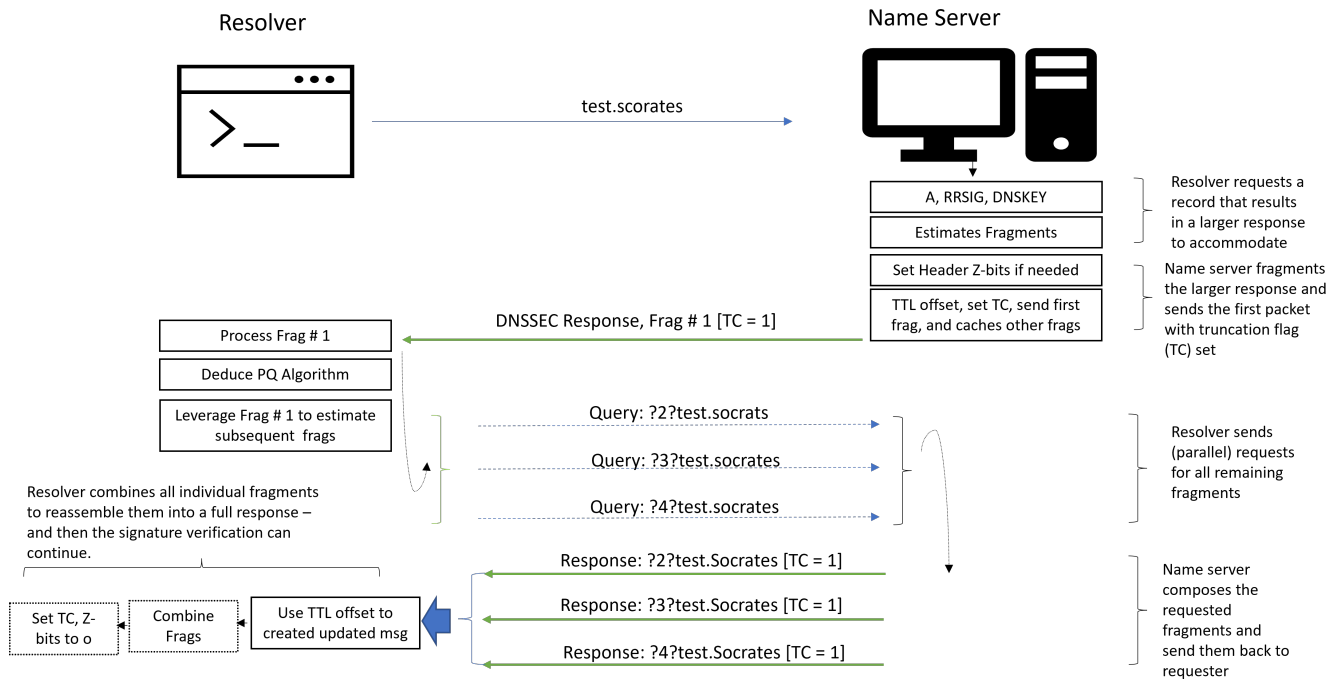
Resolver

Name Server

test.scorates

A, RRSIG, DNSKEY

Estimates Fragments

Resolver requests a record that results in a larger response to accommodate

Set Header Z-bits if needed

TTL offset, set TC, send first frag, and caches other frags

Name server fragments the larger response and sends the first packet with truncation flag (TC) set

DNSSEC Response, Frag # 1 [TC = 1]

Process Frag # 1

Deduce PQ Algorithm

Leverage Frag # 1 to estimate subsequent frags

Query: ?2?test.socrats

Query: ?3?test.socrates

Query: ?4?test.socrates

Resolver sends (parallel) requests for all remaining fragments

Resolver combines all individual fragments to reassemble them into a full response – and then the signature verification can continue.

Response: ?2?test.Socrates [TC = 1]

Response: ?3?test.Socrates [TC = 1]

Response: ?4?test.Socrates [TC = 1]

Name server composes the requested fragments and send them back to requester

Set TC, Z-bits to o

Combine Frags

Use TTL offset to created updated msg